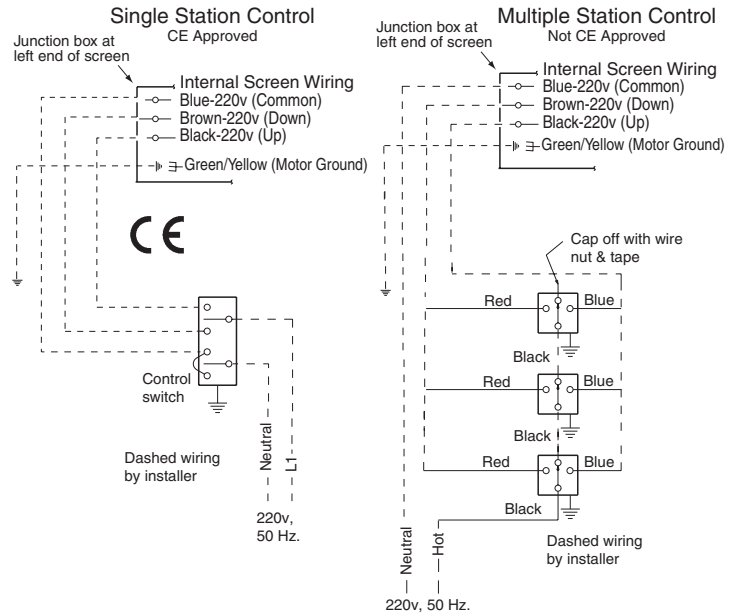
Single Station Control
CE Approved

Junction box at left end of screen

Internal Screen Wiring
Blue-220v (Common)
Brown-220v (Down)
Black-220v (Up)
Green/Yellow (Motor Ground)

CE

Control switch

Dashed wiring by installer

Neutral
L1

220v, 50 Hz.

Multiple Station Control
Not CE Approved

Junction box at left end of screen

Internal Screen Wiring
Blue-220v (Common)
Brown-220v (Down)
Black-220v (Up)
Green/Yellow (Motor Ground)

Cap off with wire nut & tape

Red
Blue
Black
Red
Blue
Black
Red
Blue
Black

Neutral
Hot

Dashed wiring by installer

220v, 50 Hz.